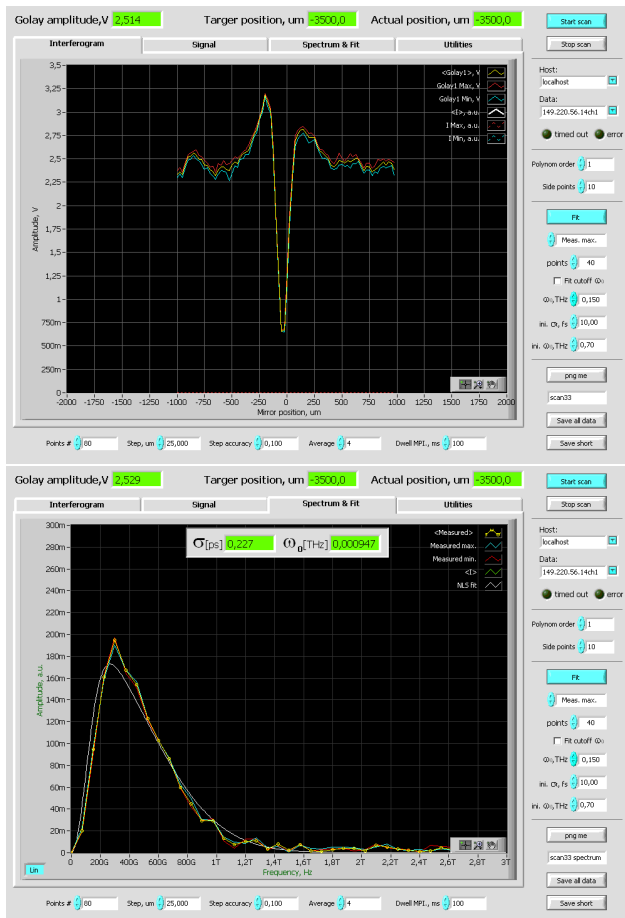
Golay amplitude,V 2,514 Targer position, um -3500,0 Actual position, um -3500,0

Start scan
Stop scan

Interferogram | Signal | Spectrum & Fit | Utilities

3,5
3,25
3
2,75
2,5
2,25
2
1,75
1,5
1,25
1
750m
500m
250m
0

Amplitude, V

<Golay1>, V
Golay1 Max, V
Golay1 Min, V
<I>, a.u.
I Max, a.u.
I Min, a.u.

-2000 -1750 -1500 -1250 -1000 -750 -500 -250 0 250 500 750 1000 1250 1500 1750 2000
Mirror position, um

Host:
localhost
Data:
149.220.56.14ch1
timed out error

Polynom order 1
Side points 10

Fit
Meas. max.
points 40
Fit cutoff $\omega_c$
$\omega_c$,THz 0,150
ini. $\sigma_t$, fs 10,00
ini. $\omega_0$,THz 0,70

png me
scan33
Save all data
Save short

Points # 80 Step, um 25,000 Step accuracy 0,100 Average 4 Dwell MPI., ms 100

Golay amplitude,V 2,529 Targer position, um -3500,0 Actual position, um -3500,0

Start scan
Stop scan

Interferogram | Signal | Spectrum & Fit | Utilities

$\sigma$[ps] 0,227 $\omega_0$[THz] 0,000947

<Measured>
Measured max.
Measured min.
<I>
NLS fit

300m
280m
260m
240m
220m
200m
180m
160m
140m
120m
100m
80
60
40
20
0

Amplitude, a.u.

0 200G 400G 600G 800G 1T 1,2T 1,4T 1,6T 1,8T 2T 2,2T 2,4T 2,6T 2,8T 3T
Frequency, Hz

Lin

Host:
localhost
Data:
149.220.56.14ch1
timed out error

Polynom order 1
Side points 10

Fit
Meas. max.
points 40
Fit cutoff $\omega_c$
$\omega_c$,THz 0,150
ini. $\sigma_t$, fs 10,00
ini. $\omega_0$,THz 0,70

png me
scan33 spectrum
Save all data
Save short

Points # 80 Step, um 25,000 Step accuracy 0,100 Average 4 Dwell MPI., ms 100